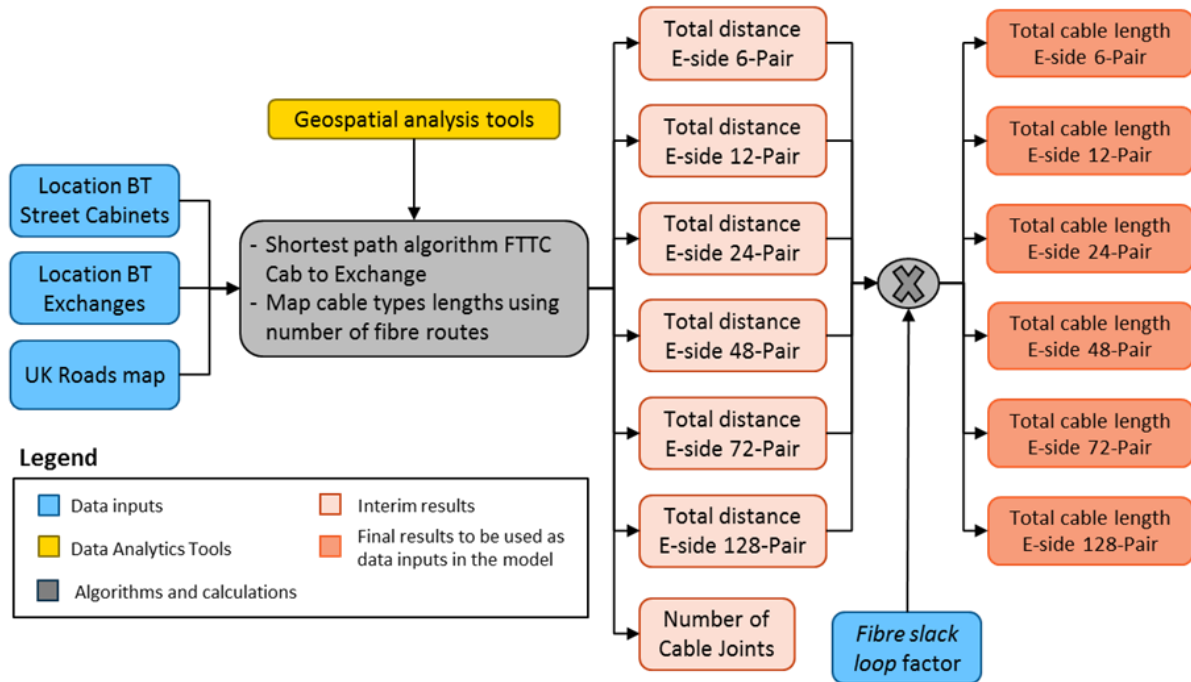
Geospatial analysis tools

Location BT Street Cabinets

Location BT Exchanges

UK Roads map

- Shortest path algorithm FTTC Cab to Exchange
- Map cable types lengths using number of fibre routes

Total distance E-side 6-Pair

Total distance E-side 12-Pair

Total distance E-side 24-Pair

Total distance E-side 48-Pair

Total distance E-side 72-Pair

Total distance E-side 128-Pair

Number of Cable Joints

X

Fibre slack loop factor

Total cable length E-side 6-Pair

Total cable length E-side 12-Pair

Total cable length E-side 24-Pair

Total cable length E-side 48-Pair

Total cable length E-side 72-Pair

Total cable length E-side 128-Pair

Legend

Data inputs

Data Analytics Tools

Algorithms and calculations

Interim results

Final results to be used as data inputs in the model